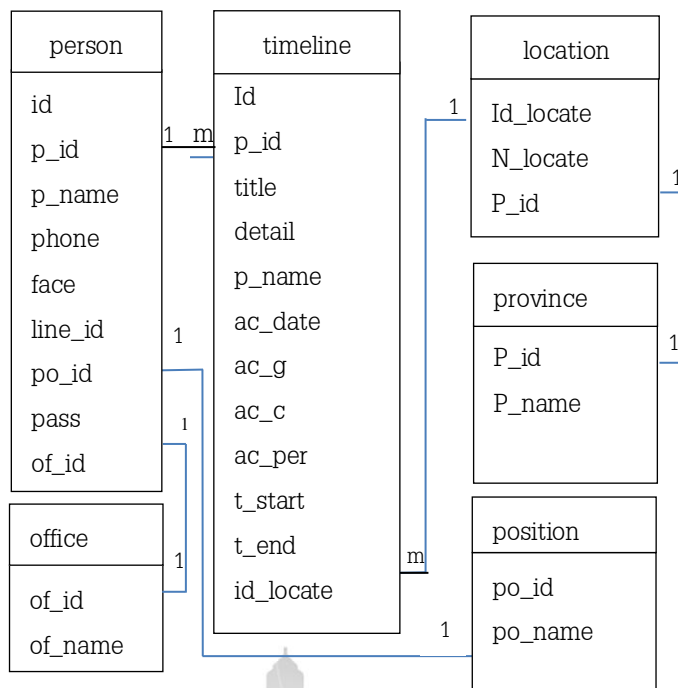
person
id
p_id
p_name
phone
face
line_id
po_id
pass
of_id

timeline
Id
p_id
title
detail
p_name
ac_date
ac_g
ac_c
ac_per
t_start
t_end
id_locate

location
Id_locate
N_locate
P_id

province
P_id
P_name

position
po_id
po_name

office
of_id
of_name

1 m
1
1
1
1
1
m
1
1
1